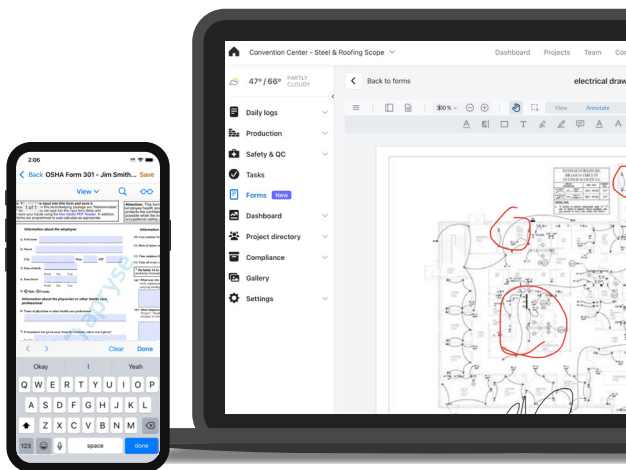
Convention Center - Steel & Roofing Scope
Dashboard Projects Team Co
47° / 66° PARTLY CLOUDY
Back to forms
electrical draw
Daily logs
Production
Safety & QC
Tasks
Forms New
Dashboard
Project directory
Compliance
Gallery
Settings
100%
View Annotate

2:06
Back OSHA Form 301 - Jim Smith... Save
View
Information about the employee
Information about the physician or other health care professional
Okay I Yeah
Clear Done
Q W E R T Y U I O P
A S D F G H J K L
Z X C V B N M
123 space done